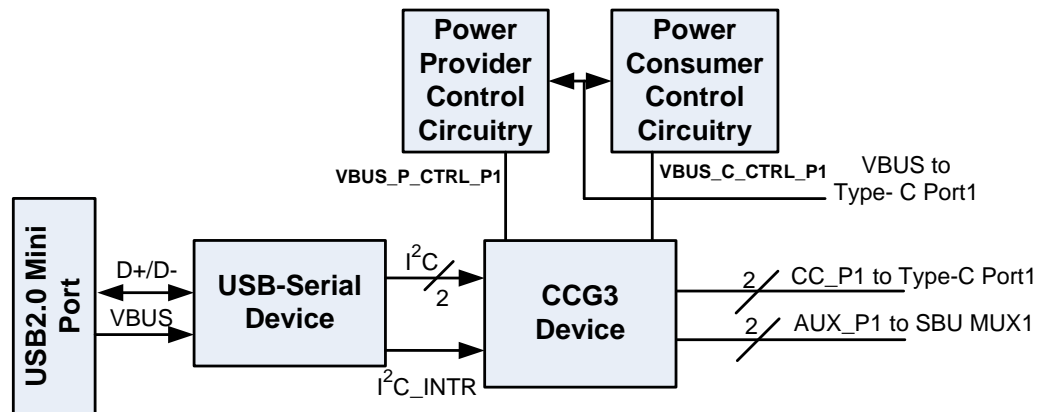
Power Provider Control Circuitry

Power Consumer Control Circuitry

VBUS_P_CTRL_P1

VBUS_C_CTRL_P1

VBUS to Type- C Port1

USB2.0 Mini Port

D+/D-

VBUS

USB-Serial Device

$I^2C$

2

$I^2C$_INTR

CCG3 Device

2

CC_P1 to Type-C Port1

2

AUX_P1 to SBU MUX1